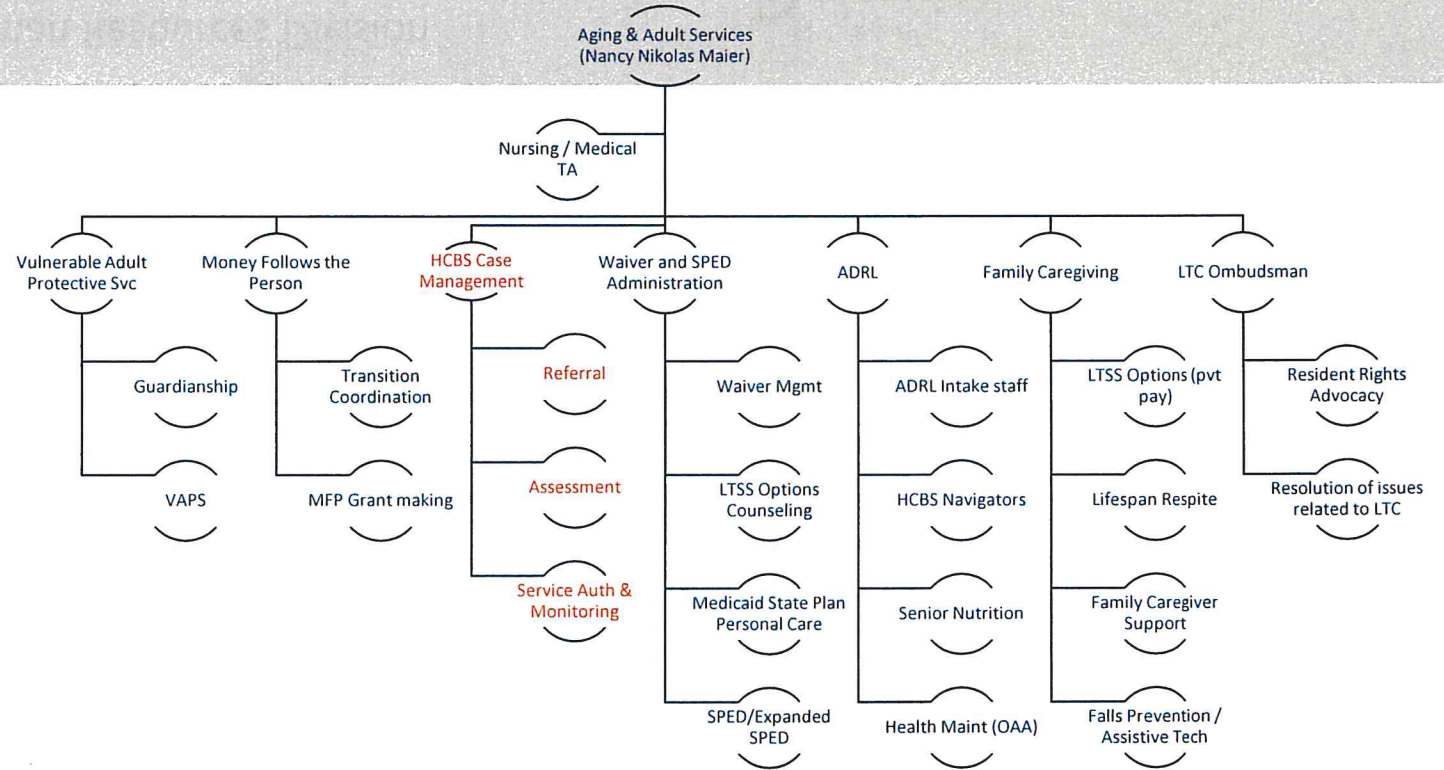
Aging & Adult Services
(Nancy Nikolas Maier)

Nursing / Medical TA

Vulnerable Adult Protective Svc

Guardianship

VAPS

Money Follows the Person

Transition Coordination

MFP Grant making

HCBS Case Management

Referral

Assessment

Service Auth & Monitoring

Waiver and SPED Administration

Waiver Mgmt

LTSS Options Counseling

Medicaid State Plan Personal Care

SPED/Expanded SPED

ADRL

ADRL Intake staff

HCBS Navigators

Senior Nutrition

Health Maint (OAA)

Family Caregiving

LTSS Options (pvt pay)

Lifespan Respite

Family Caregiver Support

Falls Prevention / Assistive Tech

LTC Ombudsman

Resident Rights Advocacy

Resolution of issues related to LTC